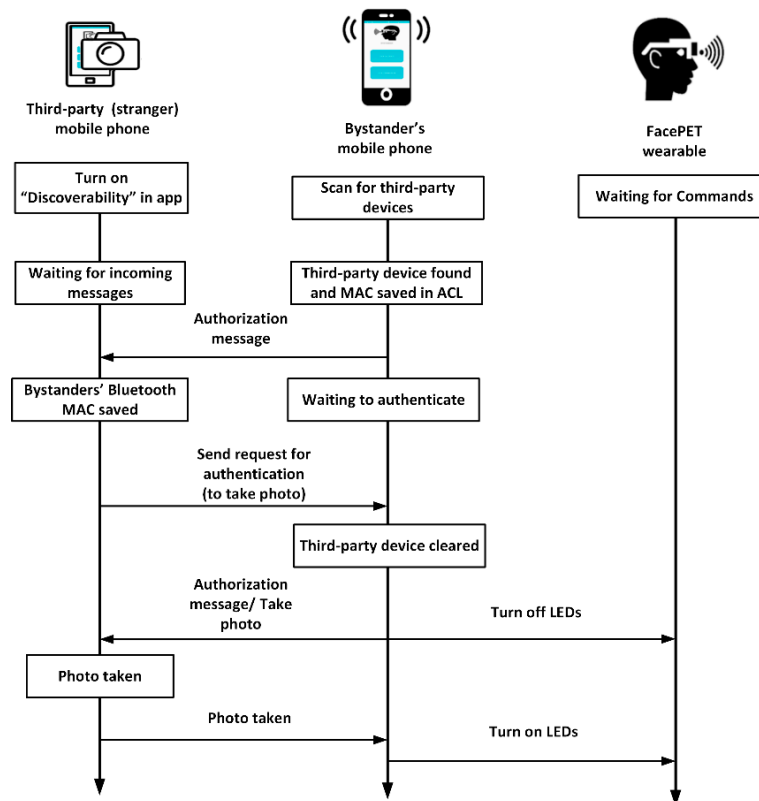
Third-party (stranger) mobile phone

Bystander's mobile phone

FacePET wearable

Turn on "Discoverability" in app

Scan for third-party devices

Waiting for Commands

Waiting for incoming messages

Third-party device found and MAC saved in ACL

Authorization message

Bystanders' Bluetooth MAC saved

Waiting to authenticate

Send request for authentication (to take photo)

Third-party device cleared

Authorization message/ Take photo

Turn off LEDs

Photo taken

Photo taken

Turn on LEDs